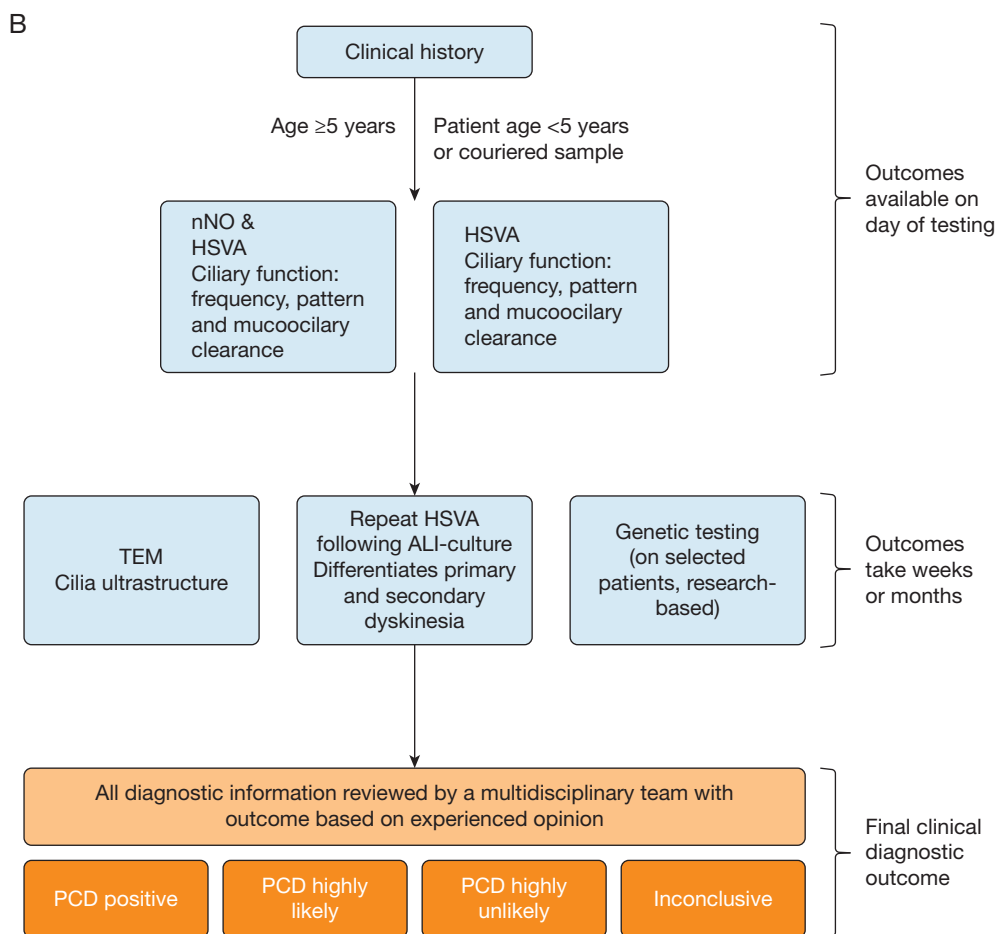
B

Clinical history

Age ≥5 years

Patient age <5 years or couriered sample

nNO & HSVA Ciliary function: frequency, pattern and mucoocilary clearance

HSVA Ciliary function: frequency, pattern and mucoocilary clearance

Outcomes available on day of testing

TEM Cilia ultrastructure

Repeat HSVA following ALI-culture Differentiates primary and secondary dyskinesia

Genetic testing (on selected patients, research-based)

Outcomes take weeks or months

All diagnostic information reviewed by a multidisciplinary team with outcome based on experienced opinion

PCD positive

PCD highly likely

PCD highly unlikely

Inconclusive

Final clinical diagnostic outcome